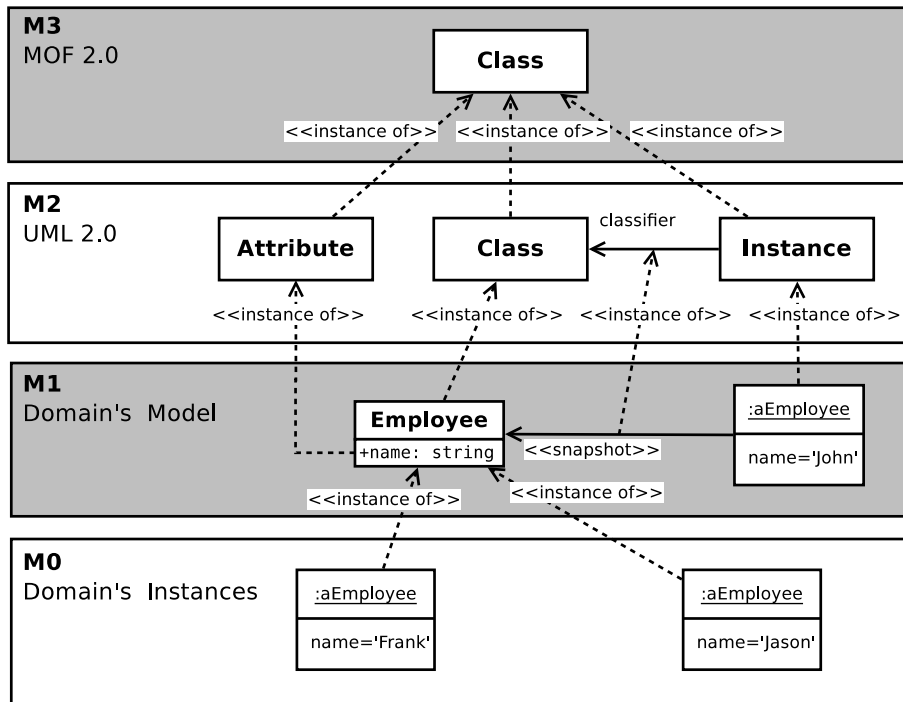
M3
MOF 2.0

Class

<<instance of>>
<<instance of>>
<<instance of>>

M2
UML 2.0

Attribute

Class

classifier

Instance

<<instance of>>
<<instance of>>
<<instance of>>
<<instance of>>

M1
Domain's Model

Employee
+name: string

<<snapshot>>

:aEmployee
name='John'

<<instance of>>
<<instance of>>

M0
Domain's Instances

:aEmployee
name='Frank'

:aEmployee
name='Jason'